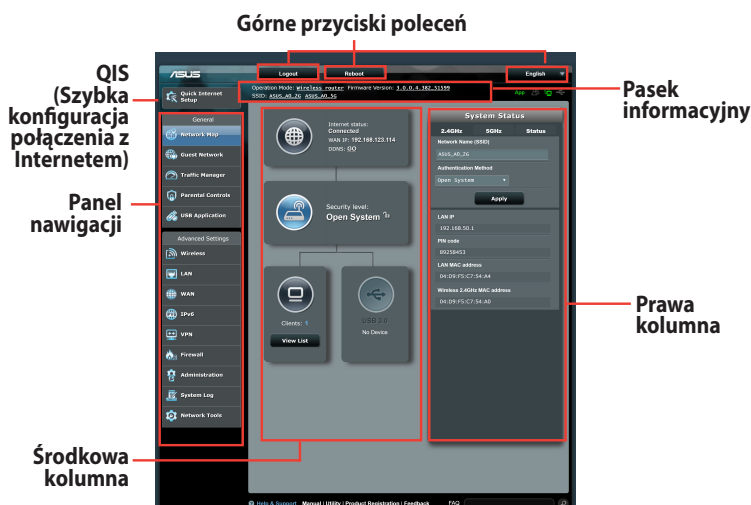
Górne przyciski poleceń

QIS (Szybka konfiguracja połączenia z Internetem)

Panel nawigacji

Środkowa kolumna

Pasek informacyjny

Prawa kolumna

/ISUS

Logout

Reboot

English

Quick Internet Setup

Operation Mode: Wireless router Firmware Version: 3.0.0.4.382_51599
SSID: ASUS_A0_2G ASUS_A0_5G

App

General

Network Map

Guest Network

Traffic Manager

Parental Controls

USB Application

Advanced Settings

Wireless

LAN

WAN

IPv6

VPN

Firewall

Administration

System Log

Network Tools

Internet status:
Connected
WAN IP: 192.168.123.114
DDNS: GO

Security level:
Open System

Clients: 1

View List

USB 2.0
No Device

System Status

2.4GHz

5GHz

Status

Network Name (SSID)

ASUS_A0_2G

Authentication Method

Open System

Apply

LAN IP

192.168.50.1

PIN code

89258453

LAN MAC address

04:D9:F5:C7:54:A4

Wireless 2.4GHz MAC address

04:D9:F5:C7:54:A0

Help & Support Manual | Utility | Product Registration | Feedback FAQ